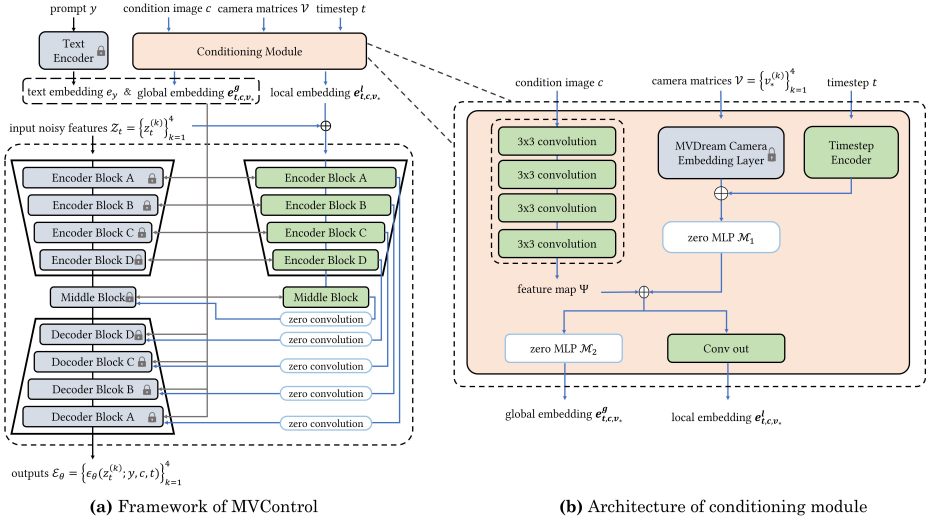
prompt $y$

condition image $c$ camera matrices $\mathcal{V}$ timestep $t$

Text Encoder

Conditioning Module

text embedding $e_y$ & global embedding $\boldsymbol{e}^{\boldsymbol{g}}_{\boldsymbol{t},\boldsymbol{c},\boldsymbol{v}_*}$

local embedding $\boldsymbol{e}^{\boldsymbol{l}}_{\boldsymbol{t},\boldsymbol{c},\boldsymbol{v}_*}$

input noisy features $\mathcal{Z}_t = \left\{z_t^{(k)}\right\}_{k=1}^4$

Encoder Block A

Encoder Block B

Encoder Block C

Encoder Block D

Encoder Block A

Encoder Block B

Encoder Block C

Encoder Block D

Middle Block

Middle Block

zero convolution

Decoder Block D

Docoder Block C

Decoder Blcok B

Decoder Block A

zero convolution

zero convolution

zero convolution

zero convolution

outputs $\mathcal{E}_\theta = \left\{\epsilon_\theta(z_t^{(k)}; y, c, t)\right\}_{k=1}^4$

condition image $c$

camera matrices $\mathcal{V} = \left\{v_*^{(k)}\right\}_{k=1}^4$

timestep $t$

3x3 convolution

3x3 convolution

3x3 convolution

3x3 convolution

MVDream Camera Embedding Layer

Timestep Encoder

zero MLP $\mathcal{M}_1$

feature map $\Psi$

zero MLP $\mathcal{M}_2$

Conv out

global embedding $\boldsymbol{e}^{\boldsymbol{g}}_{\boldsymbol{t},\boldsymbol{c},\boldsymbol{v}_*}$

local embedding $\boldsymbol{e}^{\boldsymbol{l}}_{\boldsymbol{t},\boldsymbol{c},\boldsymbol{v}_*}$

**(a)** Framework of MVControl

**(b)** Architecture of conditioning module